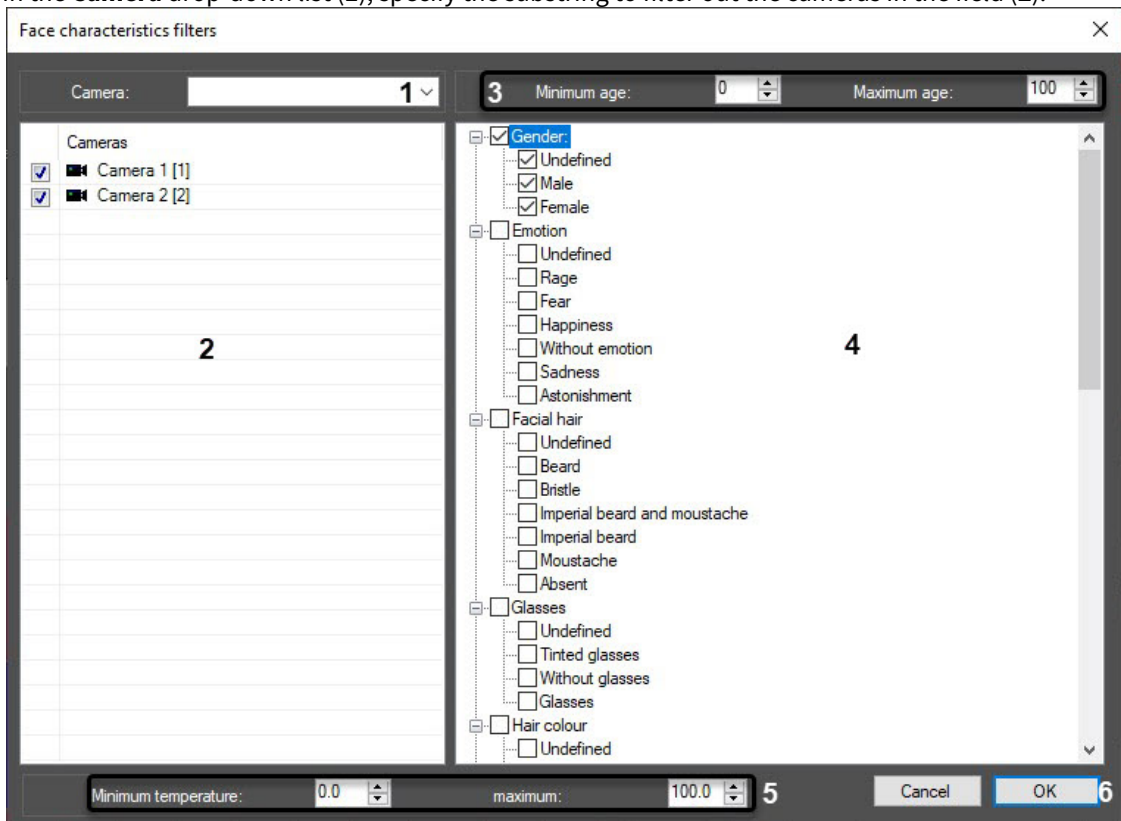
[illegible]

Face characteristics filters

Camera: 1

3 Minimum age: 0 Maximum age: 100

Cameras
Camera 1 [1]
Camera 2 [2]

2

Gender:
Undefined
Male
Female
Emotion
Undefined
Rage
Fear
Happiness
Without emotion
Sadness
Astonishment
Facial hair
Undefined
Beard
Bristle
Imperial beard and moustache
Imperial beard
Moustache
Absent
Glasses
Undefined
Tinted glasses
Without glasses
Glasses
Hair colour
Undefined

4

Minimum temperature: 0.0 maximum: 100.0 5

Cancel OK 6